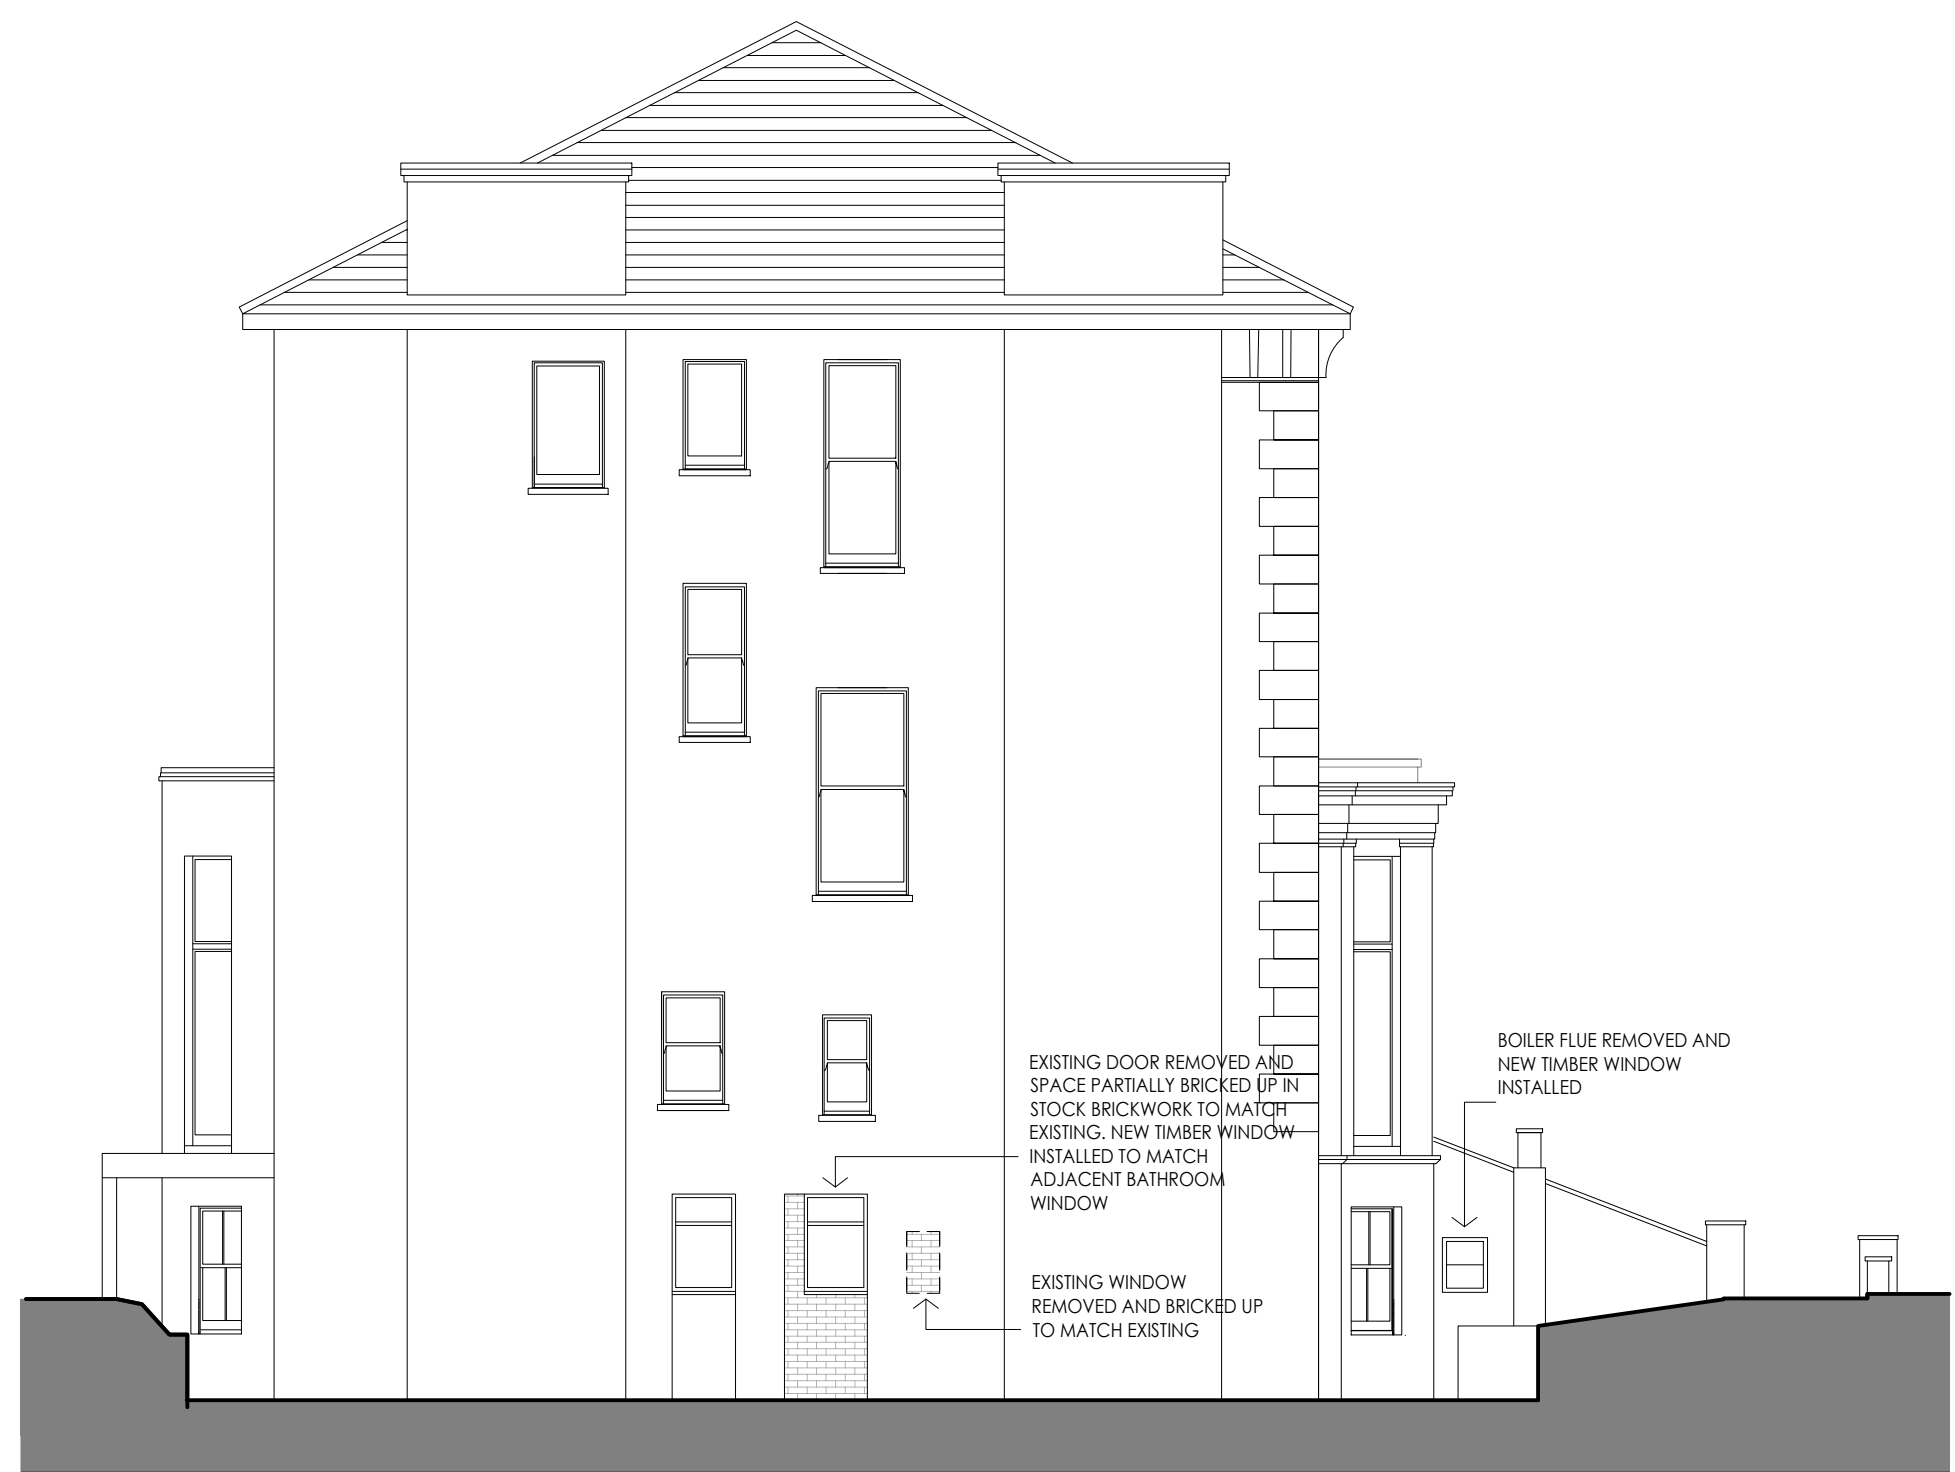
EXISTING DOOR REMOVED AND SPACE PARTIALLY BRICKED UP IN STOCK BRICKWORK TO MATCH EXISTING. NEW TIMBER WINDOW INSTALLED TO MATCH ADJACENT BATHROOM WINDOW

BOILER FLUE REMOVED AND NEW TIMBER WINDOW INSTALLED

EXISTING WINDOW REMOVED AND BRICKED UP TO MATCH EXISTING